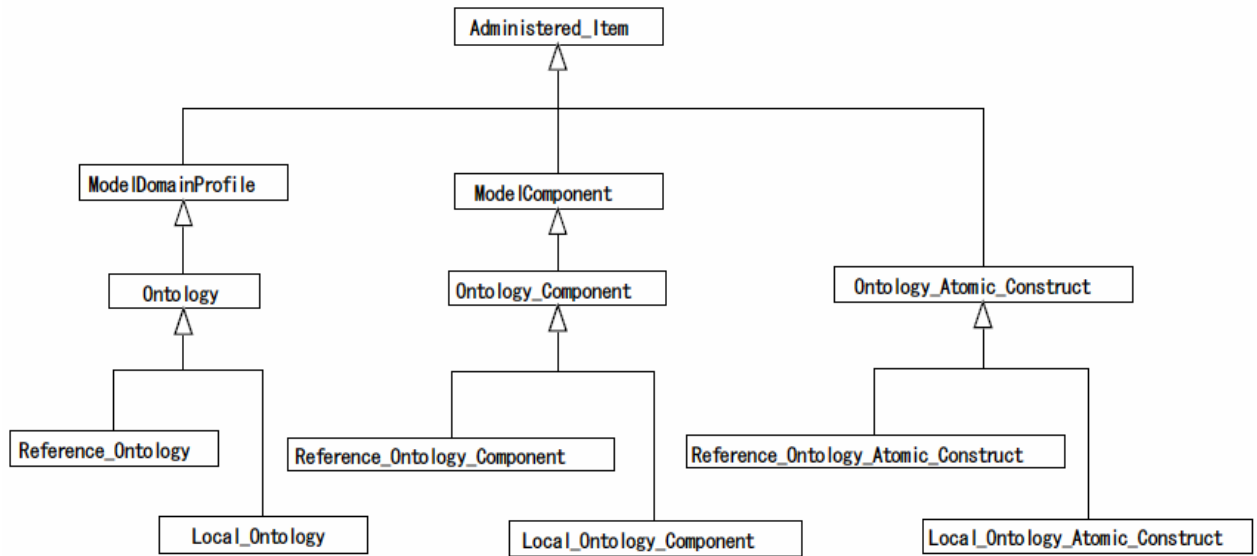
Administered_Item

ModelDomainProfile

ModelComponent

Ontology

Ontology_Component

Ontology_Atomic_Construct

Reference_Ontology

Reference_Ontology_Component

Reference_Ontology_Atomic_Construct

Local_Ontology

Local_Ontology_Component

Local_Ontology_Atomic_Construct